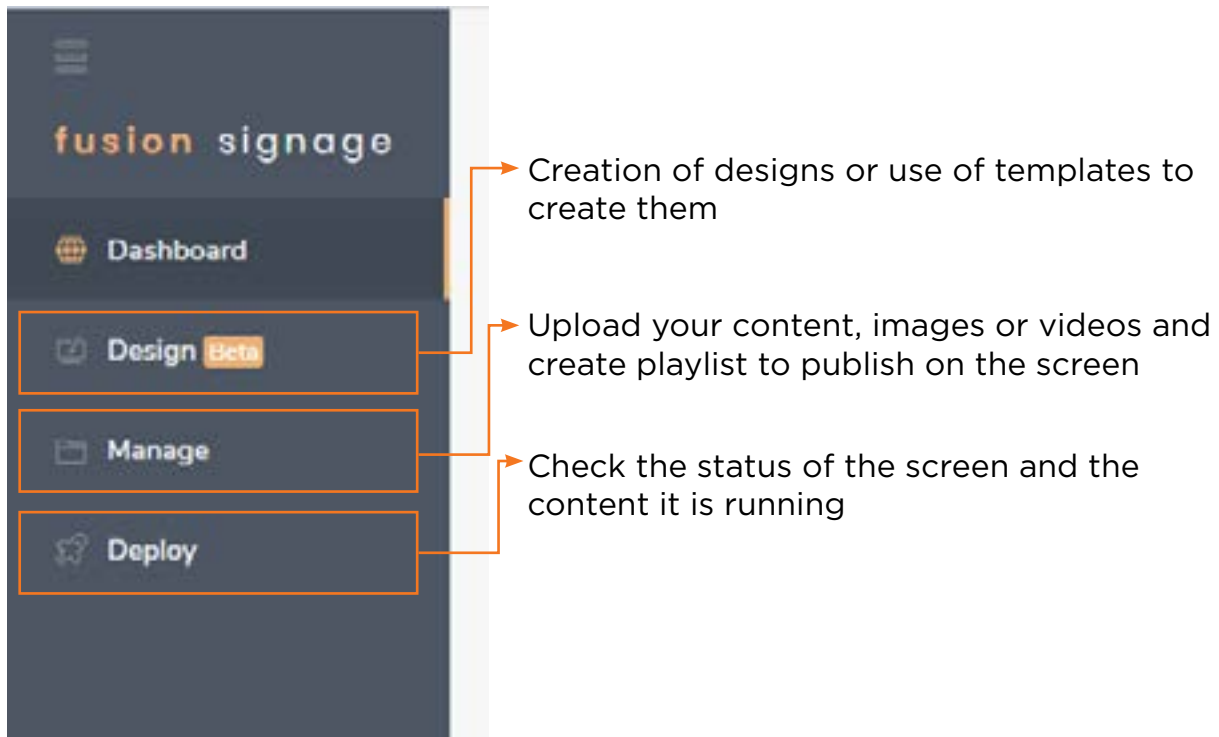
fusion signage

Dashboard

Design Beta

Manage

Deploy

Creation of designs or use of templates to create them

Upload your content, images or videos and create playlist to publish on the screen

Check the status of the screen and the content it is running